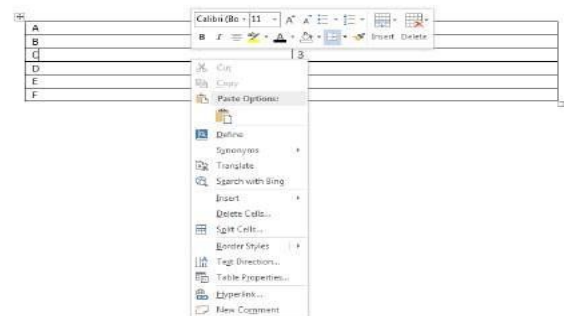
| A |  |
|---|---|
| B |  |
| C | 3 |
| D |  |
| E |  |
| F |  |

Calibri (Bo 11 A A
B I Insert Delete

Cut
Copy
Paste Options:
Define
Synonyms
Translate
Search with Bing
Insert
Delete Cells...
Split Cells...
Border Styles
Text Direction...
Table Properties...
Hyperlink...
New Comment